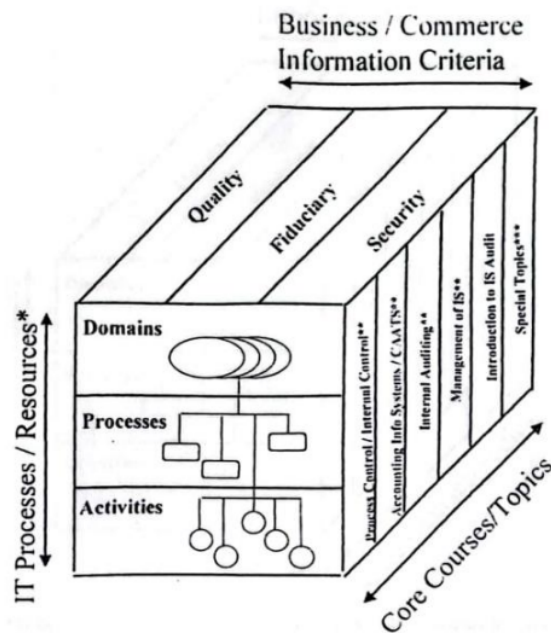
Business / Commerce
Information Criteria

Quality

Fiduciary

Security

IT Processes / Resources*

Domains

Processes

Activities

Process Control / Internal Control**

Accounting Info Systems / CAATS**

Internal Auditing**

Management of IS**

Introduction to IS Audit

Special Topics***

Core Courses/Topics